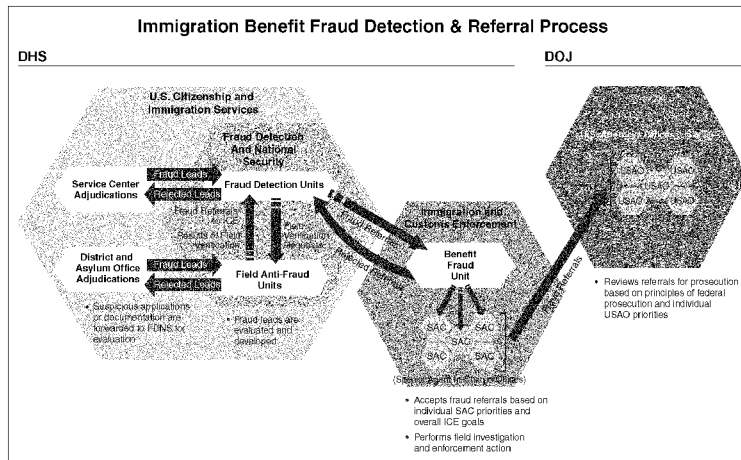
Immigration Benefit Fraud Detection & Referral Process

DHS

DOJ

U.S. Citizenship and Immigration Services

Fraud Detection And National Security

Fraud Leads

Rejected Leads

Service Center Adjudications

Fraud Detection Units

Fraud Referrals to ICE

Security & Fraud Verification

Field Verification Requests

District and Asylum Office Adjudications

Fraud Leads

Rejected Leads

Field Anti-Fraud Units

• Suspicious applications or documentation are forwarded to FDNS for evaluation

• Fraud leads are evaluated and developed

Fraud Referrals

Rejected Referrals

Immigration and Customs Enforcement

Benefit Fraud Unit

SAC

SAC

SAC

SAC

SAC

(Special Agent in Charge Offices)

• Accepts fraud referrals based on individual SAC priorities and overall ICE goals

• Performs field investigation and enforcement action

Fraud Referrals

U.S. Attorney Offices (USAO)

USAO

USAO

USAO

USAO

USAO

• Reviews referrals for prosecution based on principles of federal prosecution and individual USAO priorities